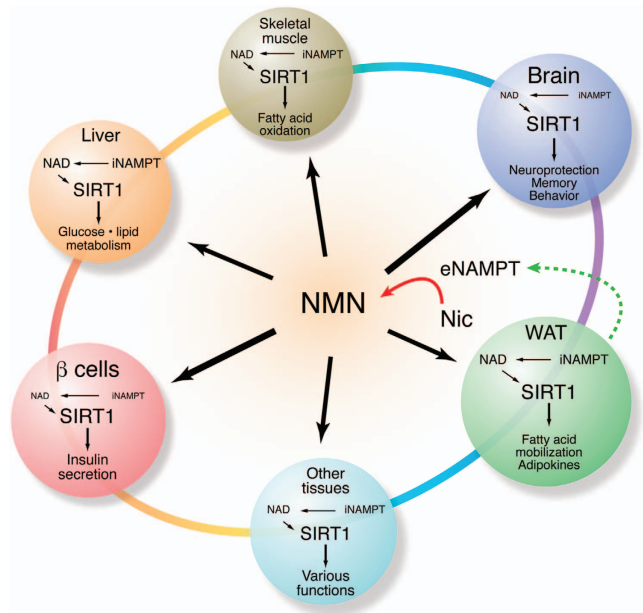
Skeletal muscle
NAD
iNAMPT
SIRT1
Fatty acid oxidation

Brain
NAD
iNAMPT
SIRT1
Neuroprotection
Memory
Behavior

Liver
NAD
iNAMPT
SIRT1
Glucose • lipid metabolism

eNAMPT

NMN

Nic

WAT
NAD
iNAMPT
SIRT1
Fatty acid mobilization
Adipokines

$\beta$ cells
NAD
iNAMPT
SIRT1
Insulin secretion

Other tissues
NAD
iNAMPT
SIRT1
Various functions